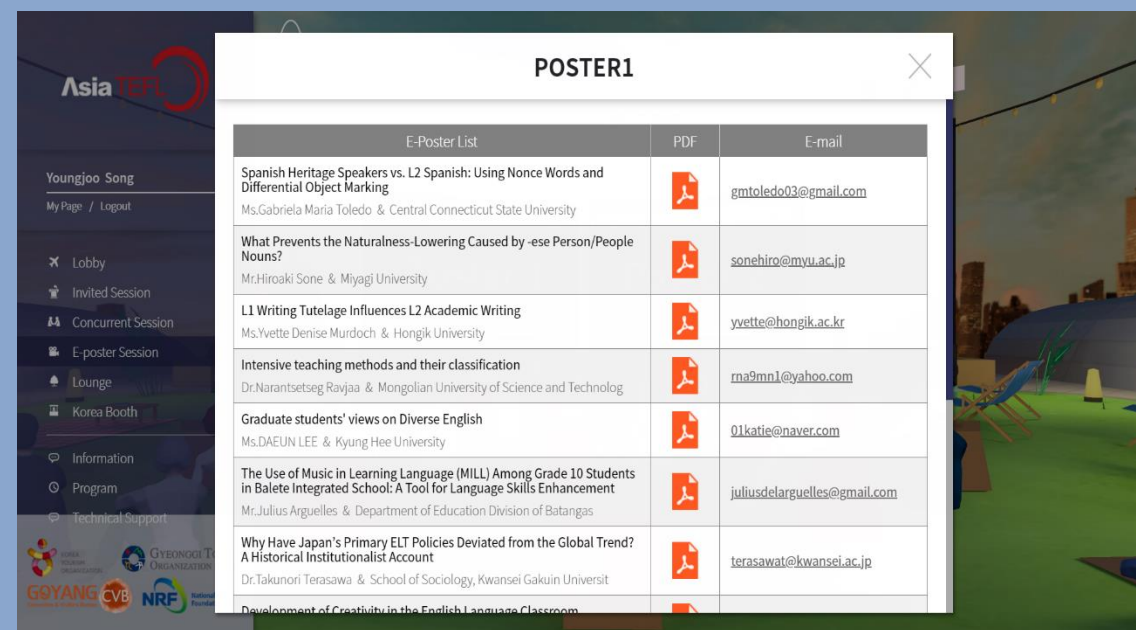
Asia TEFL

Youngjoo Song
My Page / Logout

Lobby
Invited Session
Concurrent Session
E-poster Session
Lounge
Korea Booth

Information
Program
Technical Support

GYEONGGI T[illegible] ORGANIZATION
GOYANG CVB
NRF

POSTER1

| E-Poster List | PDF | E-mail |
|---|---|---|
| Spanish Heritage Speakers vs. L2 Spanish: Using Nonce Words and Differential Object Marking<br>Ms.Gabriela Maria Toledo & Central Connecticut State University | | gmtoledo03@gmail.com |
| What Prevents the Naturalness-Lowering Caused by -ese Person/People Nouns?<br>Mr.Hiroaki Sone & Miyagi University | | sonehiro@myu.ac.jp |
| L1 Writing Tutelage Influences L2 Academic Writing<br>Ms.Yvette Denise Murdoch & Hongik University | | yvette@hongik.ac.kr |
| Intensive teaching methods and their classification<br>Dr.Narantsetseg Ravjaa & Mongolian University of Science and Technolog | | rna9mn1@yahoo.com |
| Graduate students' views on Diverse English<br>Ms.DAEUN LEE & Kyung Hee University | | 01katie@naver.com |
| The Use of Music in Learning Language (MILL) Among Grade 10 Students in Balete Integrated School: A Tool for Language Skills Enhancement<br>Mr.Julius Arguelles & Department of Education Division of Batangas | | juliusdelarguelles@gmail.com |
| Why Have Japan's Primary ELT Policies Deviated from the Global Trend? A Historical Institutionalist Account<br>Dr.Takunori Terasawa & School of Sociology, Kwansei Gakuin Universit | | terasawat@kwansei.ac.jp |
| Development of Creativity in the English Language Classroom | | |